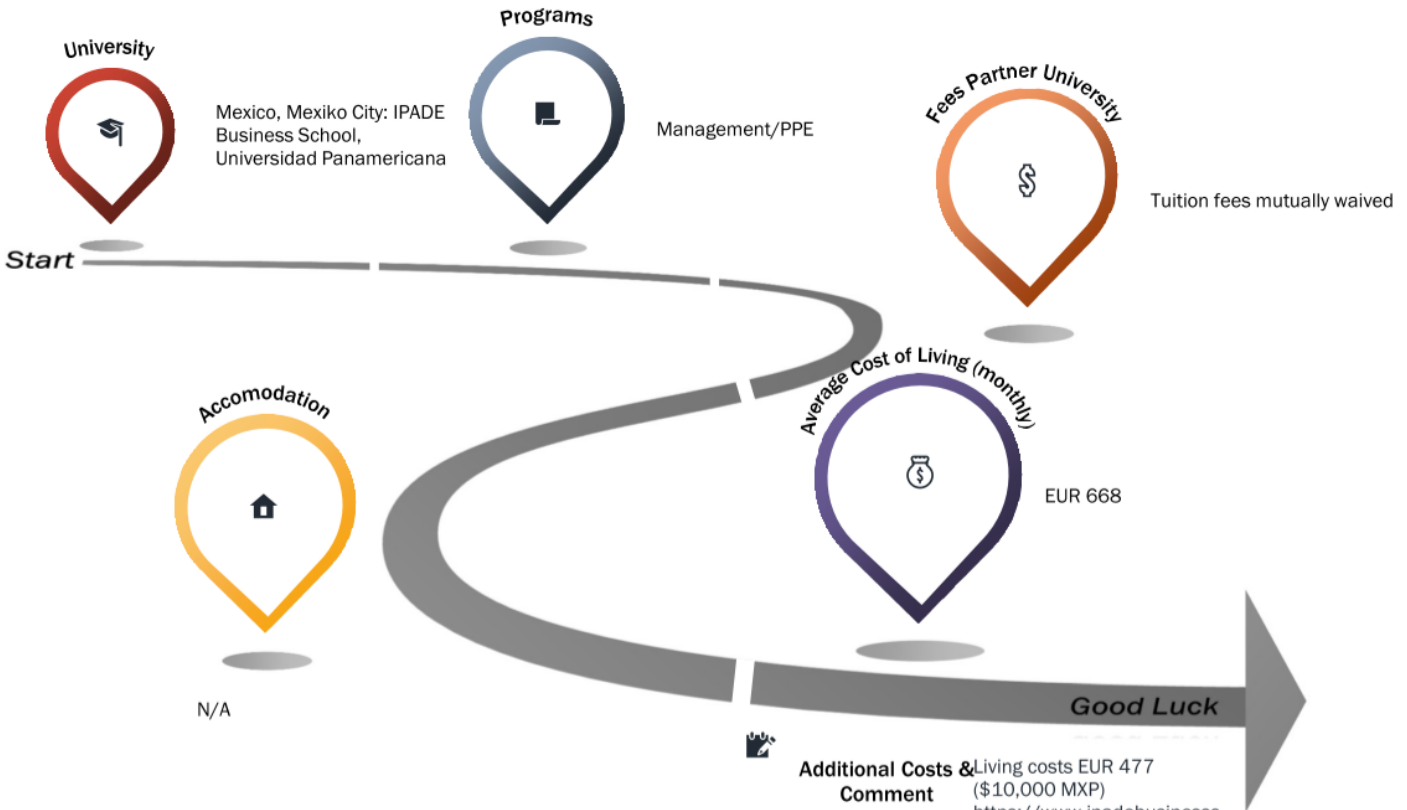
Programs

University

Mexico, Mexiko City: IPADE Business School, Universidad Panamericana

Management/PPE

Fees Partner University

Tuition fees mutually waived

Start

Accomodation

Average Cost of Living (monthly)

EUR 668

N/A

Good Luck

Additional Costs & Comment

Living costs EUR 477 ($10,000 MXP) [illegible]